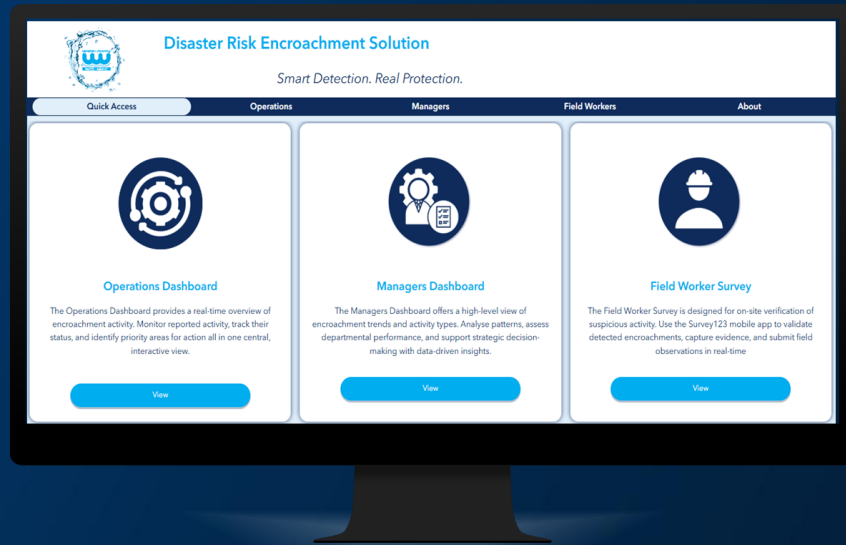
Disaster Risk Encroachment Solution

Smart Detection. Real Protection.

Quick Access | Operations | Managers | Field Workers | About

Operations Dashboard

The Operations Dashboard provides a real-time overview of encroachment activity. Monitor reported activity, track their status, and identify priority areas for action all in one central, interactive view.

View

Managers Dashboard

The Managers Dashboard offers a high-level view of encroachment trends and activity types. Analyse patterns, assess departmental performance, and support strategic decision-making with data-driven insights.

View

Field Worker Survey

The Field Worker Survey is designed for on-site verification of suspicious activity. Use the Survey123 mobile app to validate detected encroachments, capture evidence, and submit field observations in real-time

View